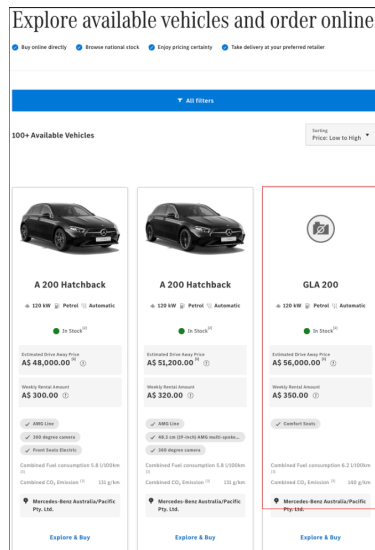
Explore available vehicles and order online

Buy online directly   Browse national stock   Enjoy pricing certainty   Take delivery at your preferred retailer

All filters

100+ Available Vehicles

Sorting
Price: Low to High

A 200 Hatchback

120 kW   Petrol   Automatic

In Stock$^{(2)}$

Estimated Drive Away Price
A\$ 48,000.00$^{(5)}$

Weekly Rental Amount
A\$ 300.00

AMG Line
360 degree camera
Front Seats Electric

Combined Fuel consumption 5.8 l/100km $^{(1)}$
Combined $CO_2$ Emission $^{(1)}$ 131 g/km

Mercedes-Benz Australia/Pacific Pty. Ltd.

Explore & Buy

A 200 Hatchback

120 kW   Petrol   Automatic

In Stock$^{(2)}$

Estimated Drive Away Price
A\$ 51,200.00$^{(5)}$

Weekly Rental Amount
A\$ 320.00

AMG Line
48.3 cm (19-inch) AMG multi-spoke...
360 degree camera

Combined Fuel consumption 5.8 l/100km $^{(1)}$
Combined $CO_2$ Emission $^{(1)}$ 131 g/km

Mercedes-Benz Australia/Pacific Pty. Ltd.

Explore & Buy

GLA 200

120 kW   Petrol   Automatic

In Stock$^{(2)}$

Estimated Drive Away Price
A\$ 56,000.00$^{(5)}$

Weekly Rental Amount
A\$ 350.00

Comfort Seats

Combined Fuel consumption 6.2 l/100km $^{(1)}$
Combined $CO_2$ Emission $^{(1)}$ 140 g/km

Mercedes-Benz Australia/Pacific Pty. Ltd.

Explore & Buy